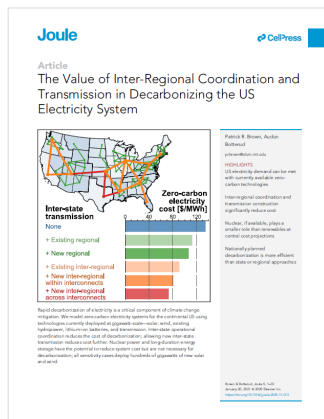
Joule

CellPress

Article

The Value of Inter-Regional Coordination and Transmission in Decarbonizing the US Electricity System

Inter-state transmission

Zero-carbon electricity cost [$/MWh]

0 40 80 120

None

+ Existing regional

+ New regional

+ Existing inter-regional

+ New inter-regional within interconnects

+ New inter-regional across interconnects

Rapid decarbonization of electricity is a critical component of climate change mitigation. We model zero-carbon electricity systems for the continental US using technologies currently deployed at gigawatt-scale—solar, wind, existing hydropower, lithium-ion batteries, and transmission. Inter-state operational coordination reduces the cost of decarbonization; allowing new inter-state transmission reduces cost further. Nuclear power and long-duration energy storage have the potential to reduce system cost but are not necessary for decarbonization; all sensitivity cases deploy hundreds of gigawatts of new solar and wind.

Patrick R. Brown, Audun Botterud

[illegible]

HIGHLIGHTS

US electricity demand can be met with currently available zero-carbon technologies

Inter-regional coordination and transmission construction significantly reduce cost

Nuclear, if available, plays a smaller role than renewables at central cost projections

Nationally-planned decarbonization is more efficient than state or regional approaches

Brown & Botterud, Joule 5, 1–20
January 20, 2021 © 2020 Elsevier Inc.
https://doi.org/10.1016/j.joule.2020.11.013